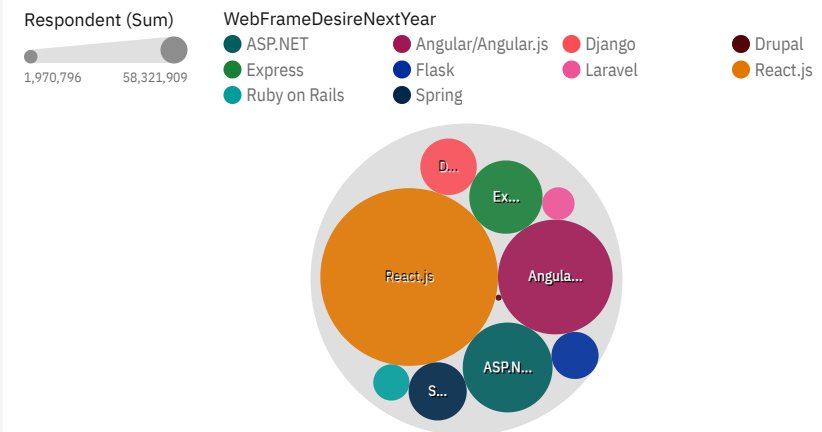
Respondent (Sum)

1,970,796 58,321,909

WebFrameDesireNextYear

ASP.NET
Angular/Angular.js
Django
Drupal
Express
Flask
Laravel
React.js
Ruby on Rails
Spring

D...
Ex...
React.js
Angula...
ASP.N...
S...